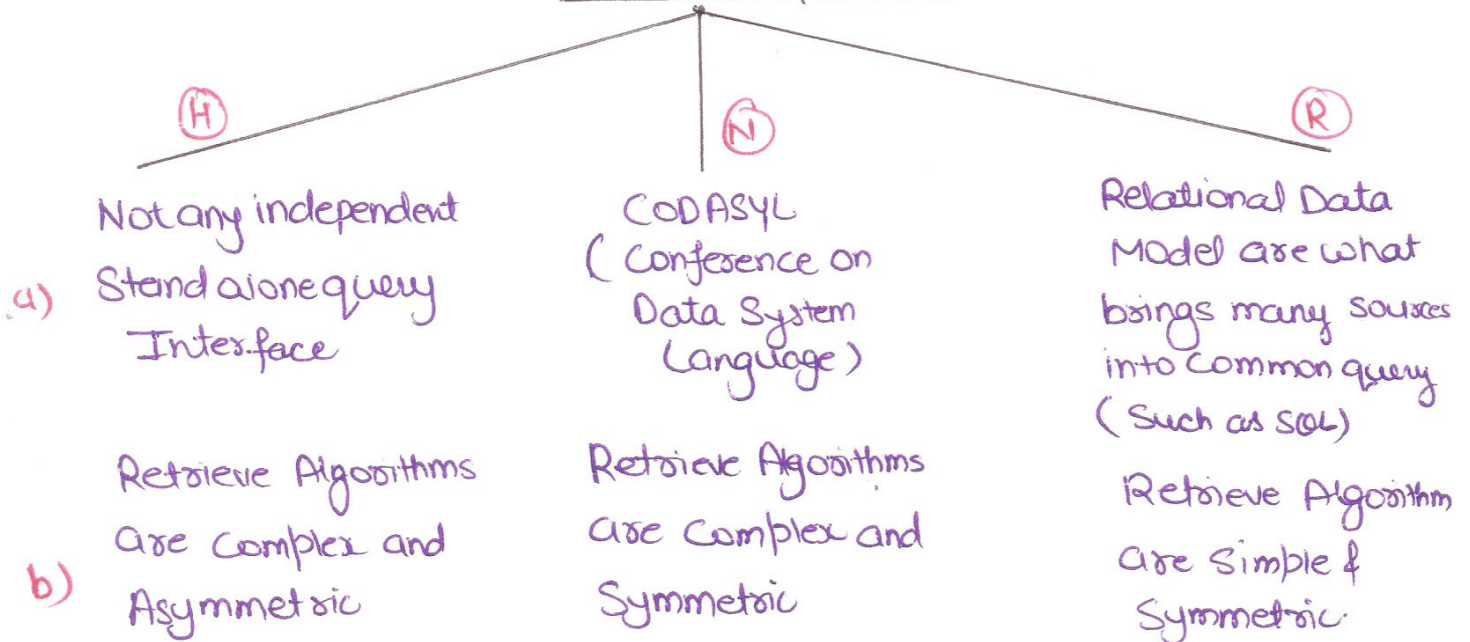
H

N

R

a)

Not any independent Stand alone query Interface

CODASYL (Conference on Data System Language)

Relational Data Model are what brings many sources into common query (Such as SQL)

b)

Retrieve Algorithms are Complex and Asymmetric

Retrieve Algorithms are Complex and Symmetric

Retrieve Algorithm are Simple & Symmetric.